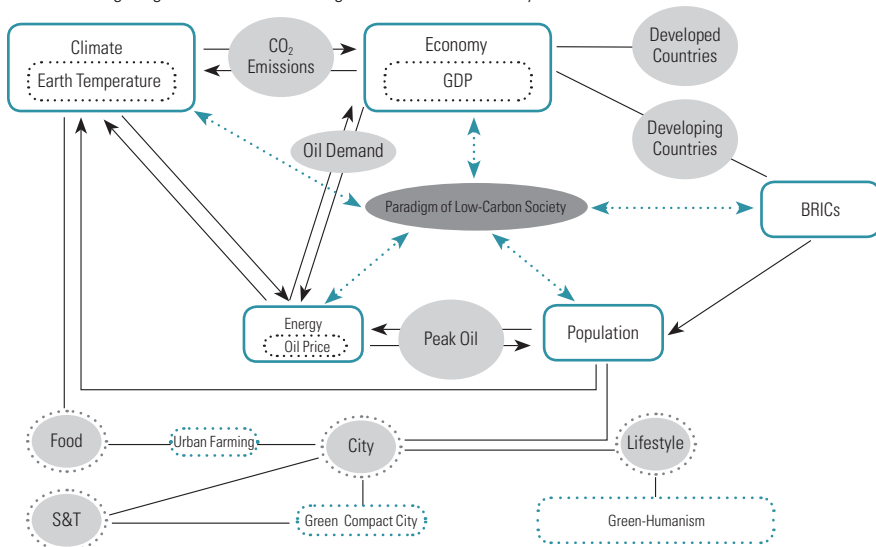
Climate
Earth Temperature
$CO_2$ Emissions
Economy
GDP
Developed Countries
Developing Countries
Oil Demand
Paradigm of Low-Carbon Society
BRICs
Energy
Oil Price
Peak Oil
Population
Food
Urban Farming
City
Lifestyle
S&T
Green Compact City
Green-Humanism